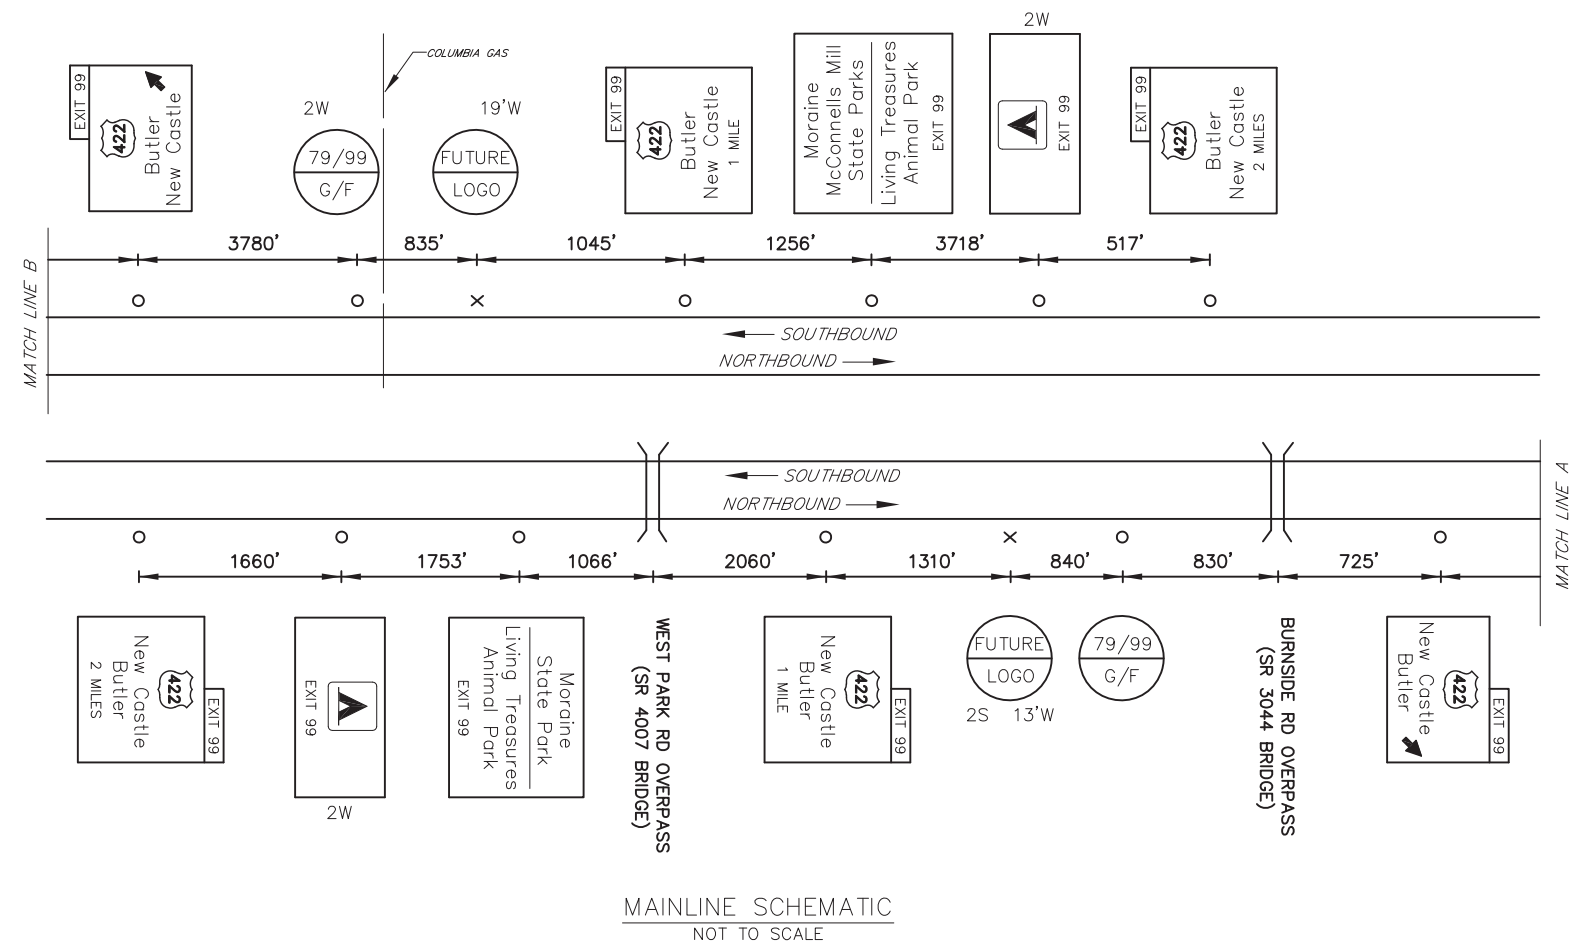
EXIT 99
422
Butler
New Castle

COLUMBIA GAS

2W
79/99
G/F

19'W
FUTURE
LOGO

EXIT 99
422
Butler
New Castle
1 MILE

Moraine
McConnells Mill
State Parks
Living Treasures
Animal Park
EXIT 99

2W
EXIT 99

EXIT 99
422
Butler
New Castle
2 MILES

MATCH LINE B

3780'
835'
1045'
1256'
3718'
517'

SOUTHBOUND
NORTHBOUND

SOUTHBOUND
NORTHBOUND

MATCH LINE A

1660'
1753'
1066'
2060'
1310'
840'
830'
725'

422
New Castle
Butler
2 MILES
EXIT 99

EXIT 99
2W

Moraine
State Park
Living Treasures
Animal Park
EXIT 99

WEST PARK RD OVERPASS
(SR 4007 BRIDGE)

422
New Castle
Butler
1 MILE
EXIT 99

FUTURE
LOGO
2S 13'W

79/99
G/F

BURNSIDE RD OVERPASS
(SR 3044 BRIDGE)

422
New Castle
Butler
EXIT 99

MAINLINE SCHEMATIC
NOT TO SCALE